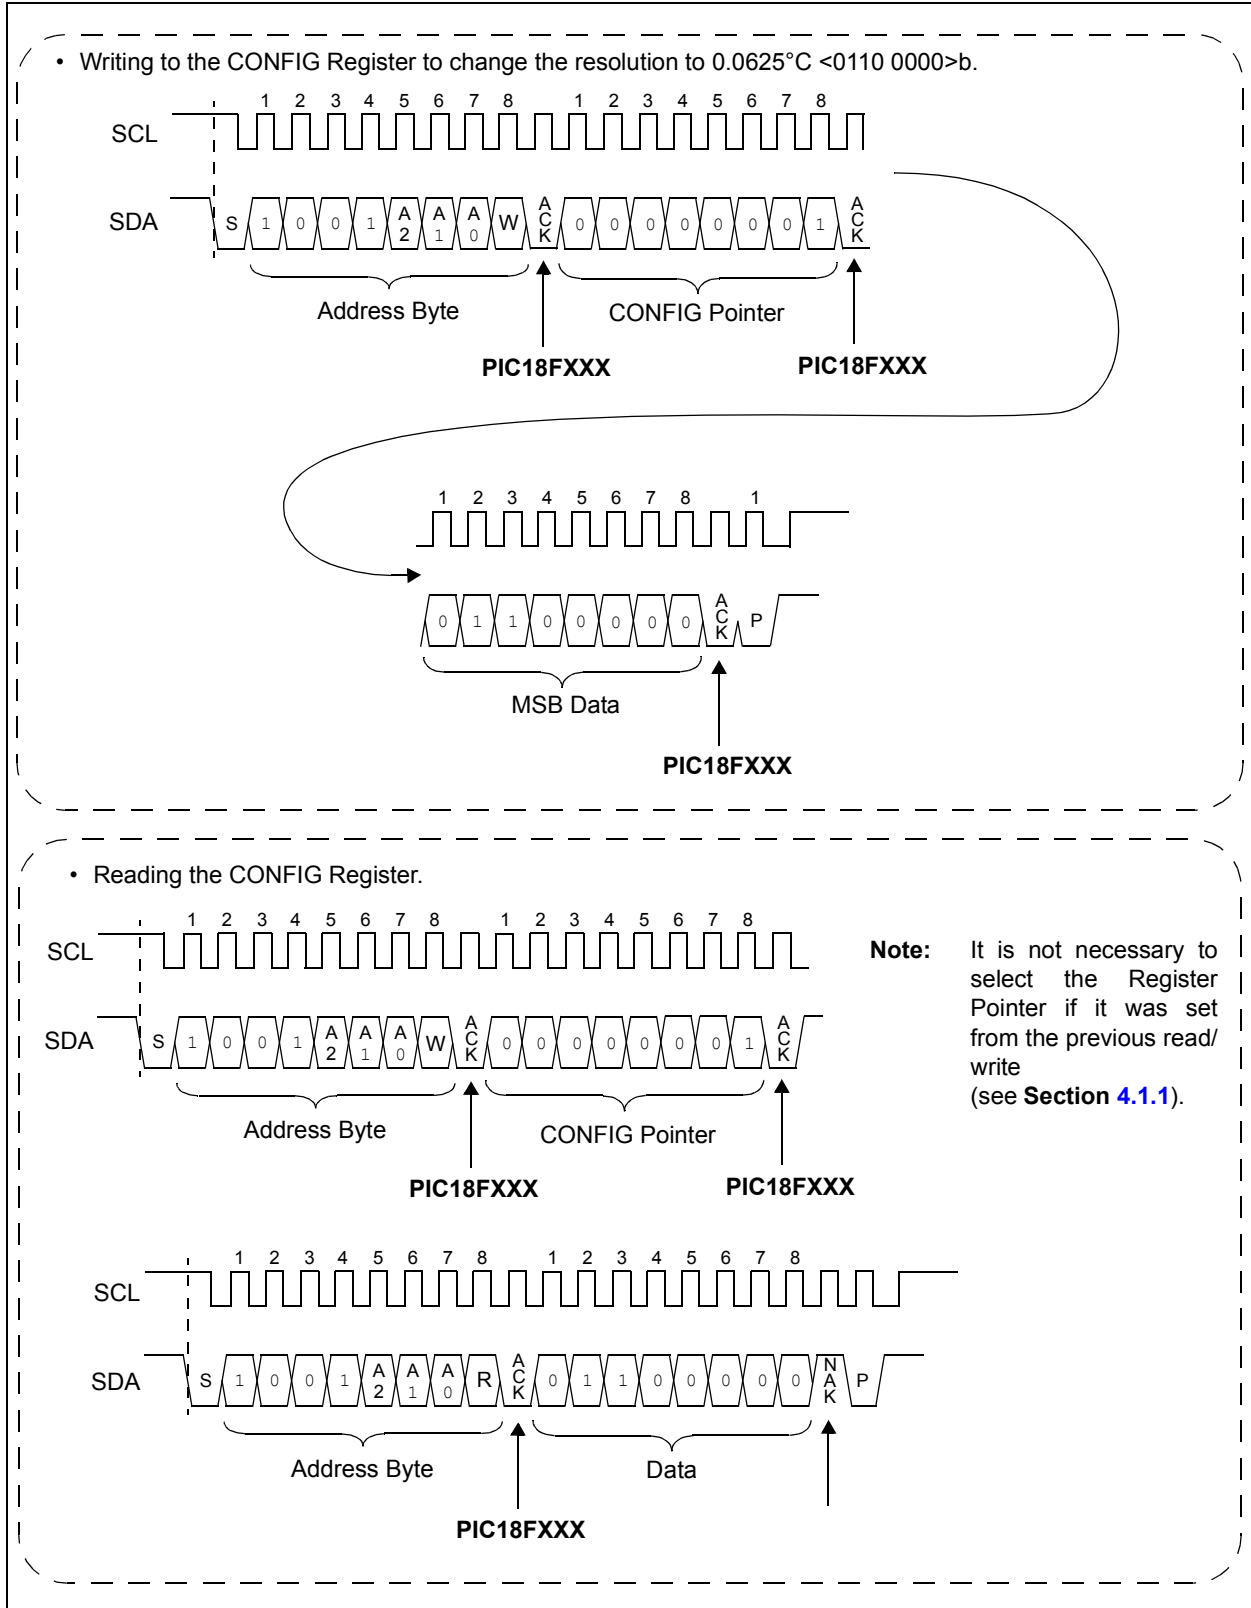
• Writing to the CONFIG Register to change the resolution to 0.0625°C <0110 0000>b.

1 2 3 4 5 6 7 8 1 2 3 4 5 6 7 8

SCL

SDA

S 1 0 0 1 A2 A1 A0 W ACK 0 0 0 0 0 0 0 1 ACK

Address Byte

CONFIG Pointer

PIC18FXXX

PIC18FXXX

1 2 3 4 5 6 7 8 1

0 1 1 0 0 0 0 0 ACK P

MSB Data

PIC18FXXX

• Reading the CONFIG Register.

1 2 3 4 5 6 7 8 1 2 3 4 5 6 7 8

SCL

SDA

S 1 0 0 1 A2 A1 A0 W ACK 0 0 0 0 0 0 0 1 ACK

Address Byte

CONFIG Pointer

PIC18FXXX

PIC18FXXX

Note: It is not necessary to select the Register Pointer if it was set from the previous read/ write (see Section 4.1.1).

1 2 3 4 5 6 7 8 1 2 3 4 5 6 7 8

SCL

SDA

S 1 0 0 1 A2 A1 A0 R ACK 0 1 1 0 0 0 0 0 NAK P

Address Byte

Data

PIC18FXXX